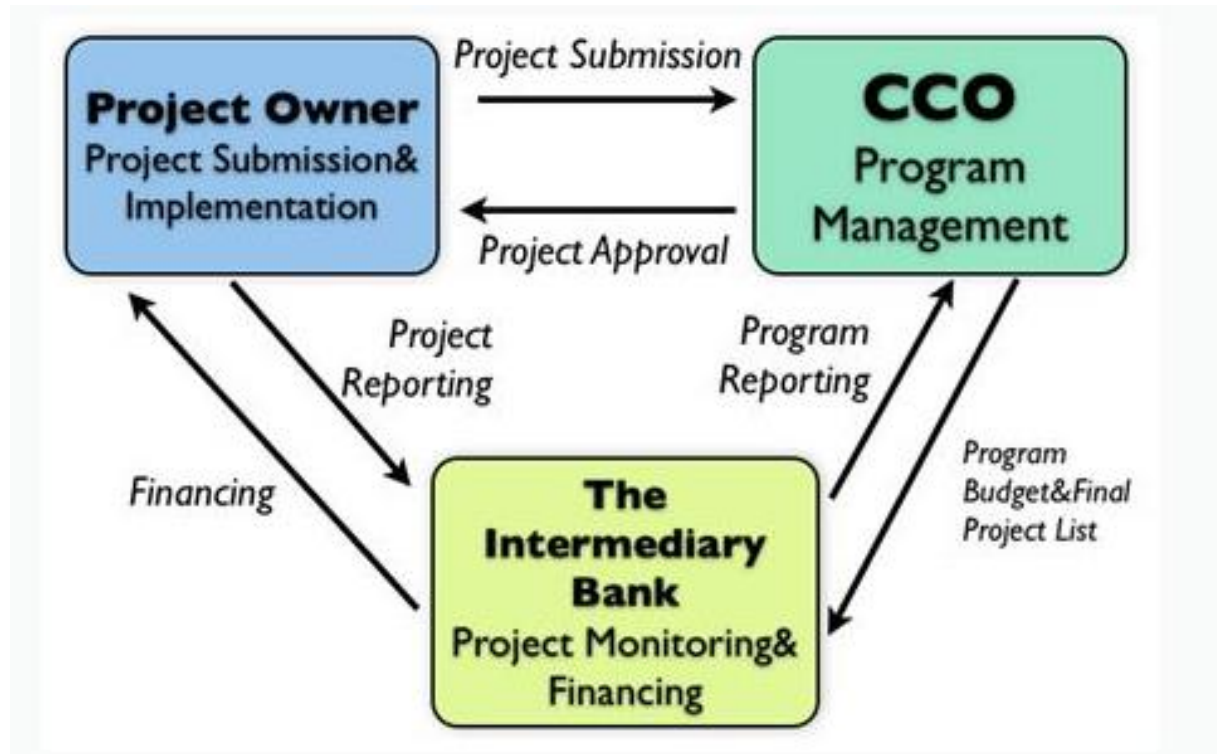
Project Owner
Project Submission& Implementation

Project Submission

CCO
Program Management

Project Approval

Project Reporting

Program Reporting

Financing

Program Budget&Final Project List

The Intermediary Bank
Project Monitoring& Financing